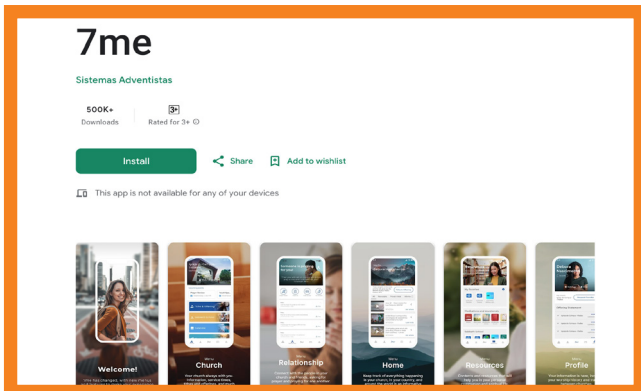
7me

Sistemas Adventistas

500K+
Downloads

3+
Rated for 3+

Install

Share

Add to wishlist

This app is not available for any of your devices

Welcome!

Church

Relationship

Home

Resources

Profile